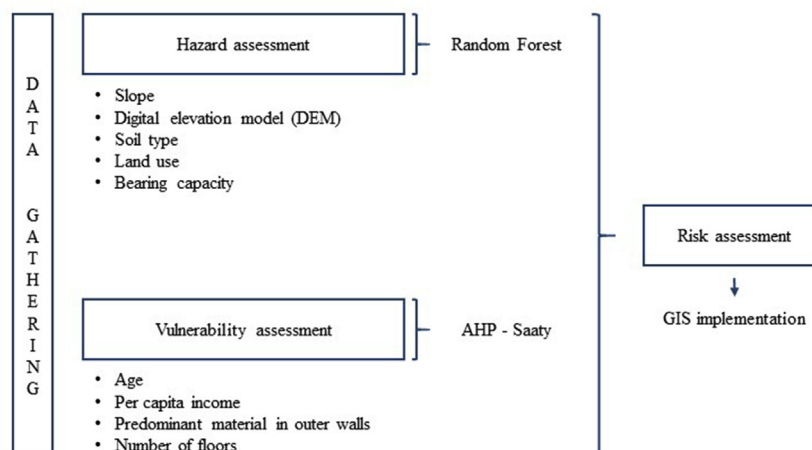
D
A
T
A

G
A
T
H
E
R
I
N
G

Hazard assessment

Random Forest

• Slope
• Digital elevation model (DEM)
• Soil type
• Land use
• Bearing capacity

Risk assessment

GIS implementation

Vulnerability assessment

AHP - Saaty

• Age
• Per capita income
• Predominant material in outer walls
• Number of floors